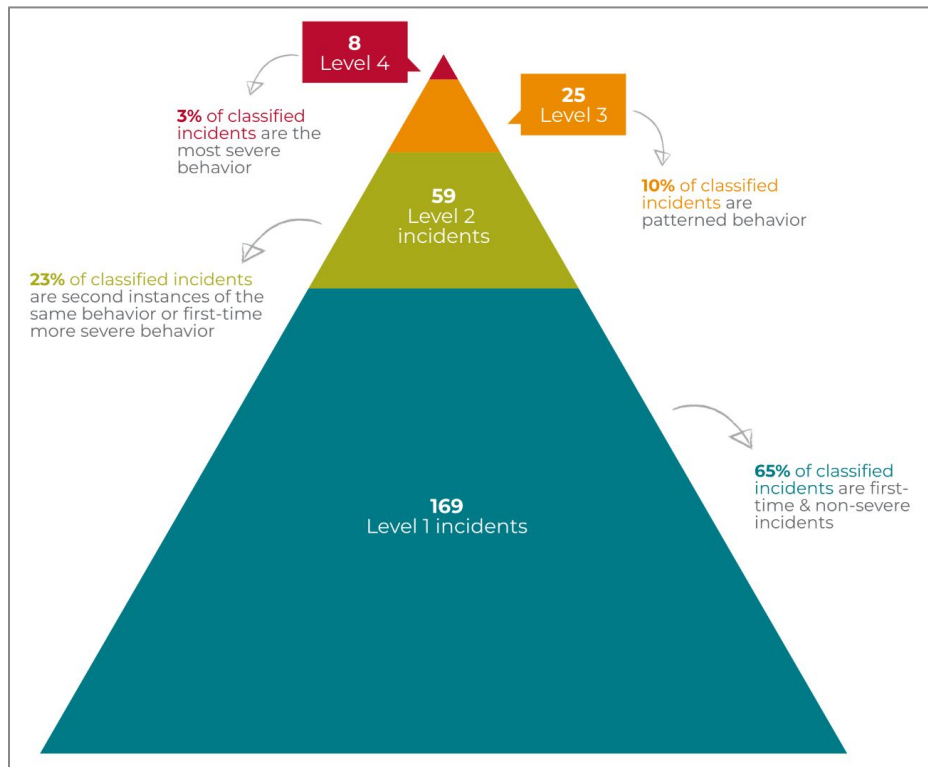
8
Level 4

3% of classified incidents are the most severe behavior

25
Level 3

10% of classified incidents are patterned behavior

59
Level 2
incidents

23% of classified incidents are second instances of the same behavior or first-time more severe behavior

169
Level 1 incidents

65% of classified incidents are first-time & non-severe incidents